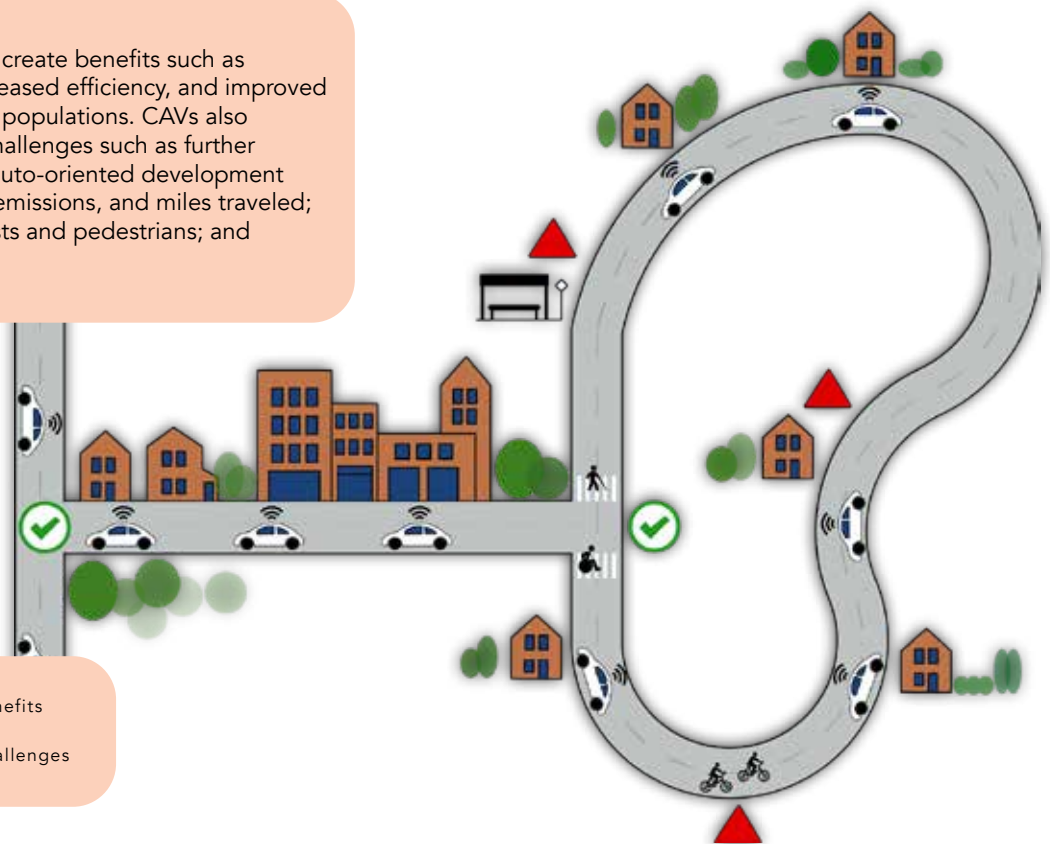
create benefits such as eased efficiency, and improved populations. CAVs also hallenges such as further uto-oriented development emissions, and miles traveled; ts and pedestrians; and

efits

allenges